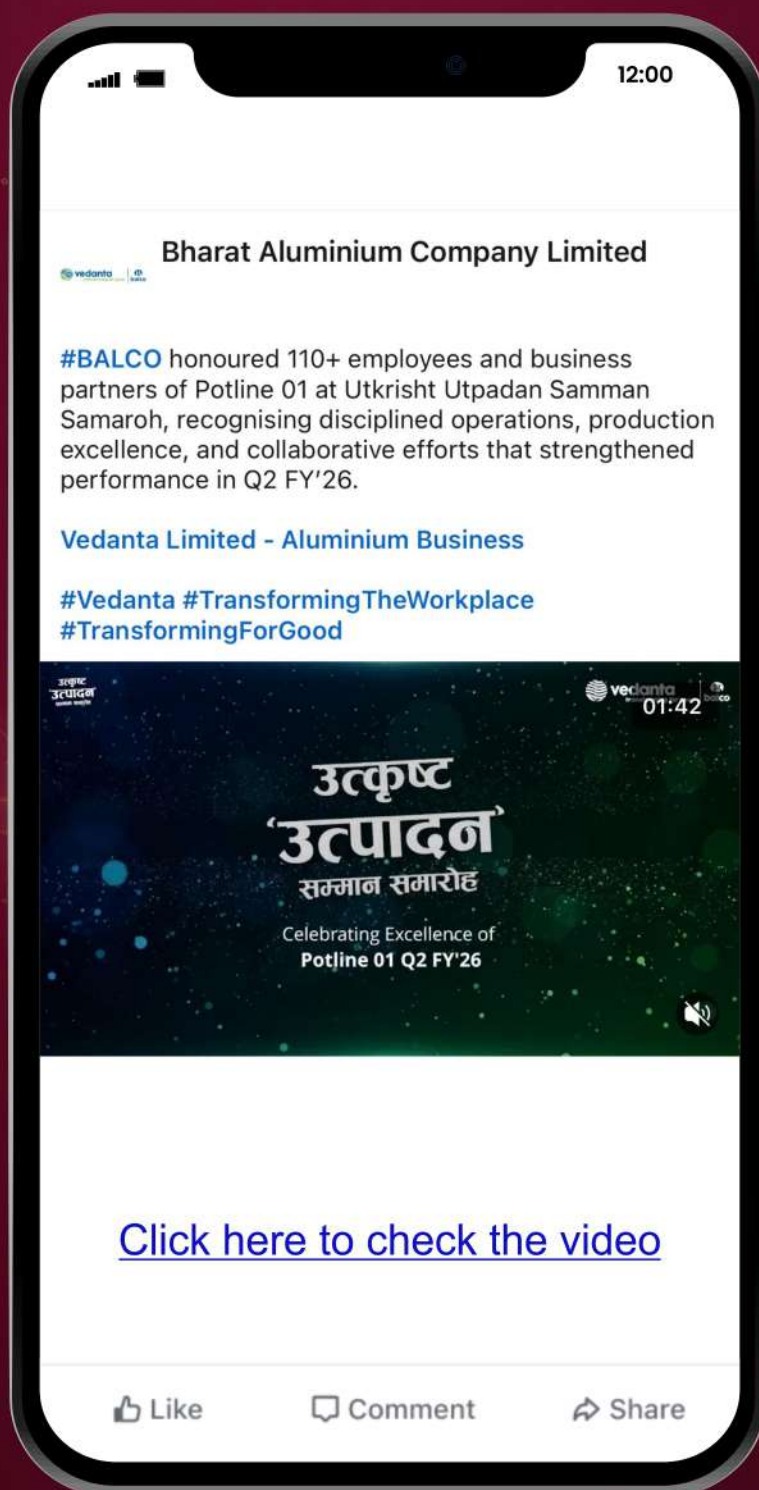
12:00

vedanta | balco

Bharat Aluminium Company Limited

#BALCO honoured 110+ employees and business partners of Potline 01 at Utkrisht Utpadan Samman Samaroh, recognising disciplined operations, production excellence, and collaborative efforts that strengthened performance in Q2 FY'26.

Vedanta Limited - Aluminium Business

#Vedanta #TransformingTheWorkplace #TransformingForGood

उत्कृष्ट उत्पादन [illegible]

vedanta | balco

01:42

उत्कृष्ट 'उत्पादन' सम्मान समारोह

Celebrating Excellence of Potline 01 Q2 FY'26

Click here to check the video

Like Comment Share